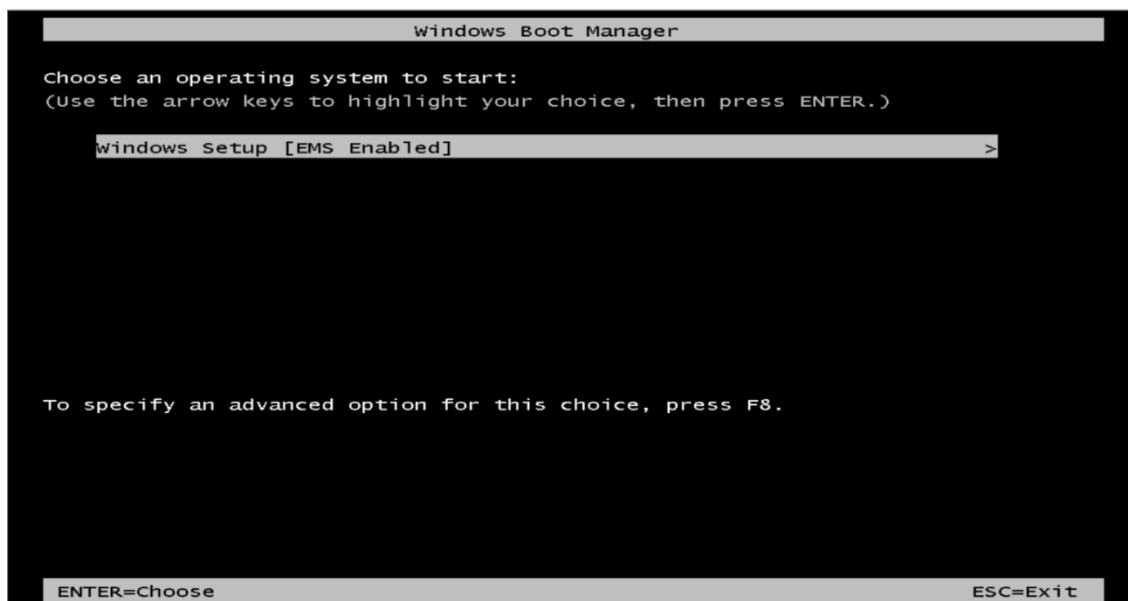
Windows Boot Manager

Choose an operating system to start:
(Use the arrow keys to highlight your choice, then press ENTER.)

Windows Setup [EMS Enabled] >

To specify an advanced option for this choice, press F8.

ENTER=Choose ESC=Exit